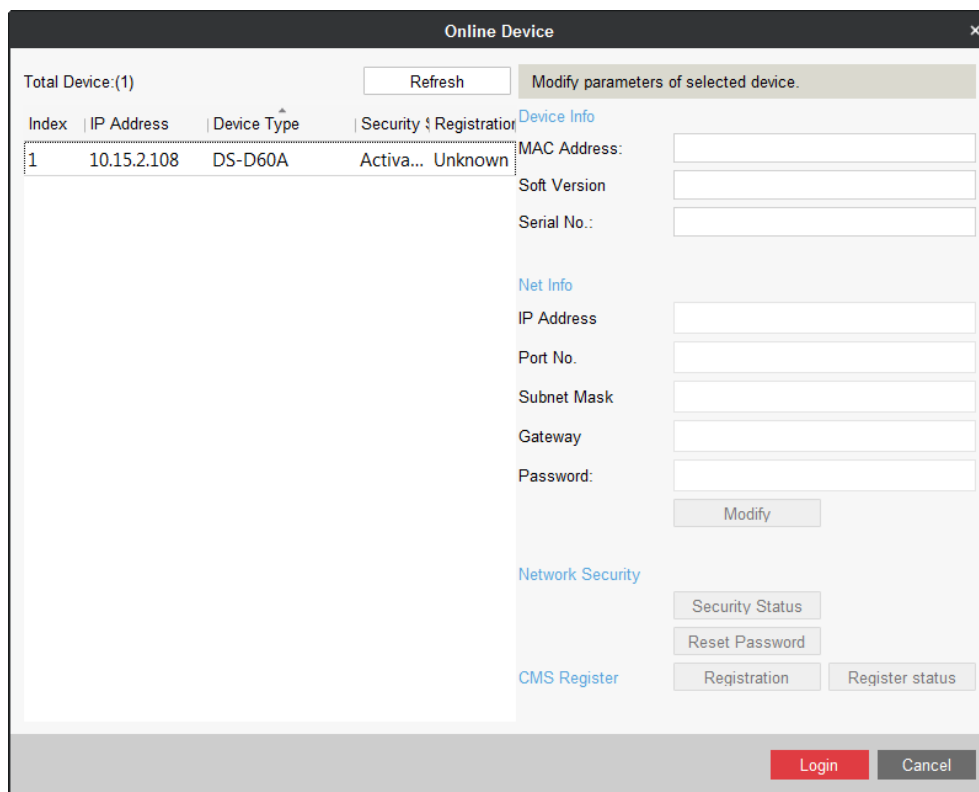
Online Device

×

Total Device:(1)

Refresh

| Index | IP Address | Device Type | Security S | Registration |
|---|---|---|---|---|
| 1 | 10.15.2.108 | DS-D60A | Activa... | Unknown |

Modify parameters of selected device.

Device Info

MAC Address:

Soft Version

Serial No.:

Net Info

IP Address

Port No.

Subnet Mask

Gateway

Password:

Modify

Network Security

Security Status

Reset Password

CMS Register

Registration

Register status

Login

Cancel